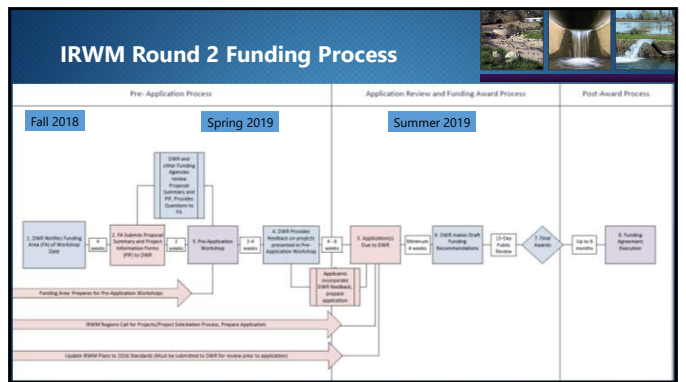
IRWM Round 2 Funding Process

Pre- Application Process

Application Review and Funding Award Process

Post-Award Process

Fall 2018

Spring 2019

Summer 2019

DWR and other Funding Agencies review Proposal Summary and PIF, Provides Questions to FA

1. DWR Notifies Funding Area (FA) of Workshop Date

4 weeks

2. FA Submits Proposal Summary and Project Information Forms (PIF) to DWR

2 weeks

3. Pre-Application Workshop

2-4 weeks

4. DWR Provides feedback on projects presented in Pre-Application Workshop

4 - 6 weeks

5. Application(s) Due to DWR

Minimum 4 weeks

6. DWR makes Draft Funding Recommendations

15-Day Public Review

7. Final Awards

Up to 6 months

8. Funding Agreement Execution

Applicants incorporate DWR feedback, prepare application

Funding Area: Prepare for Pre-Application Workshops

IRWM Regions Call for Projects/Project Solicitation Process, Prepare Application

Update IRWM Plans to 2016 Standards (Must be submitted to DWR for review prior to application)